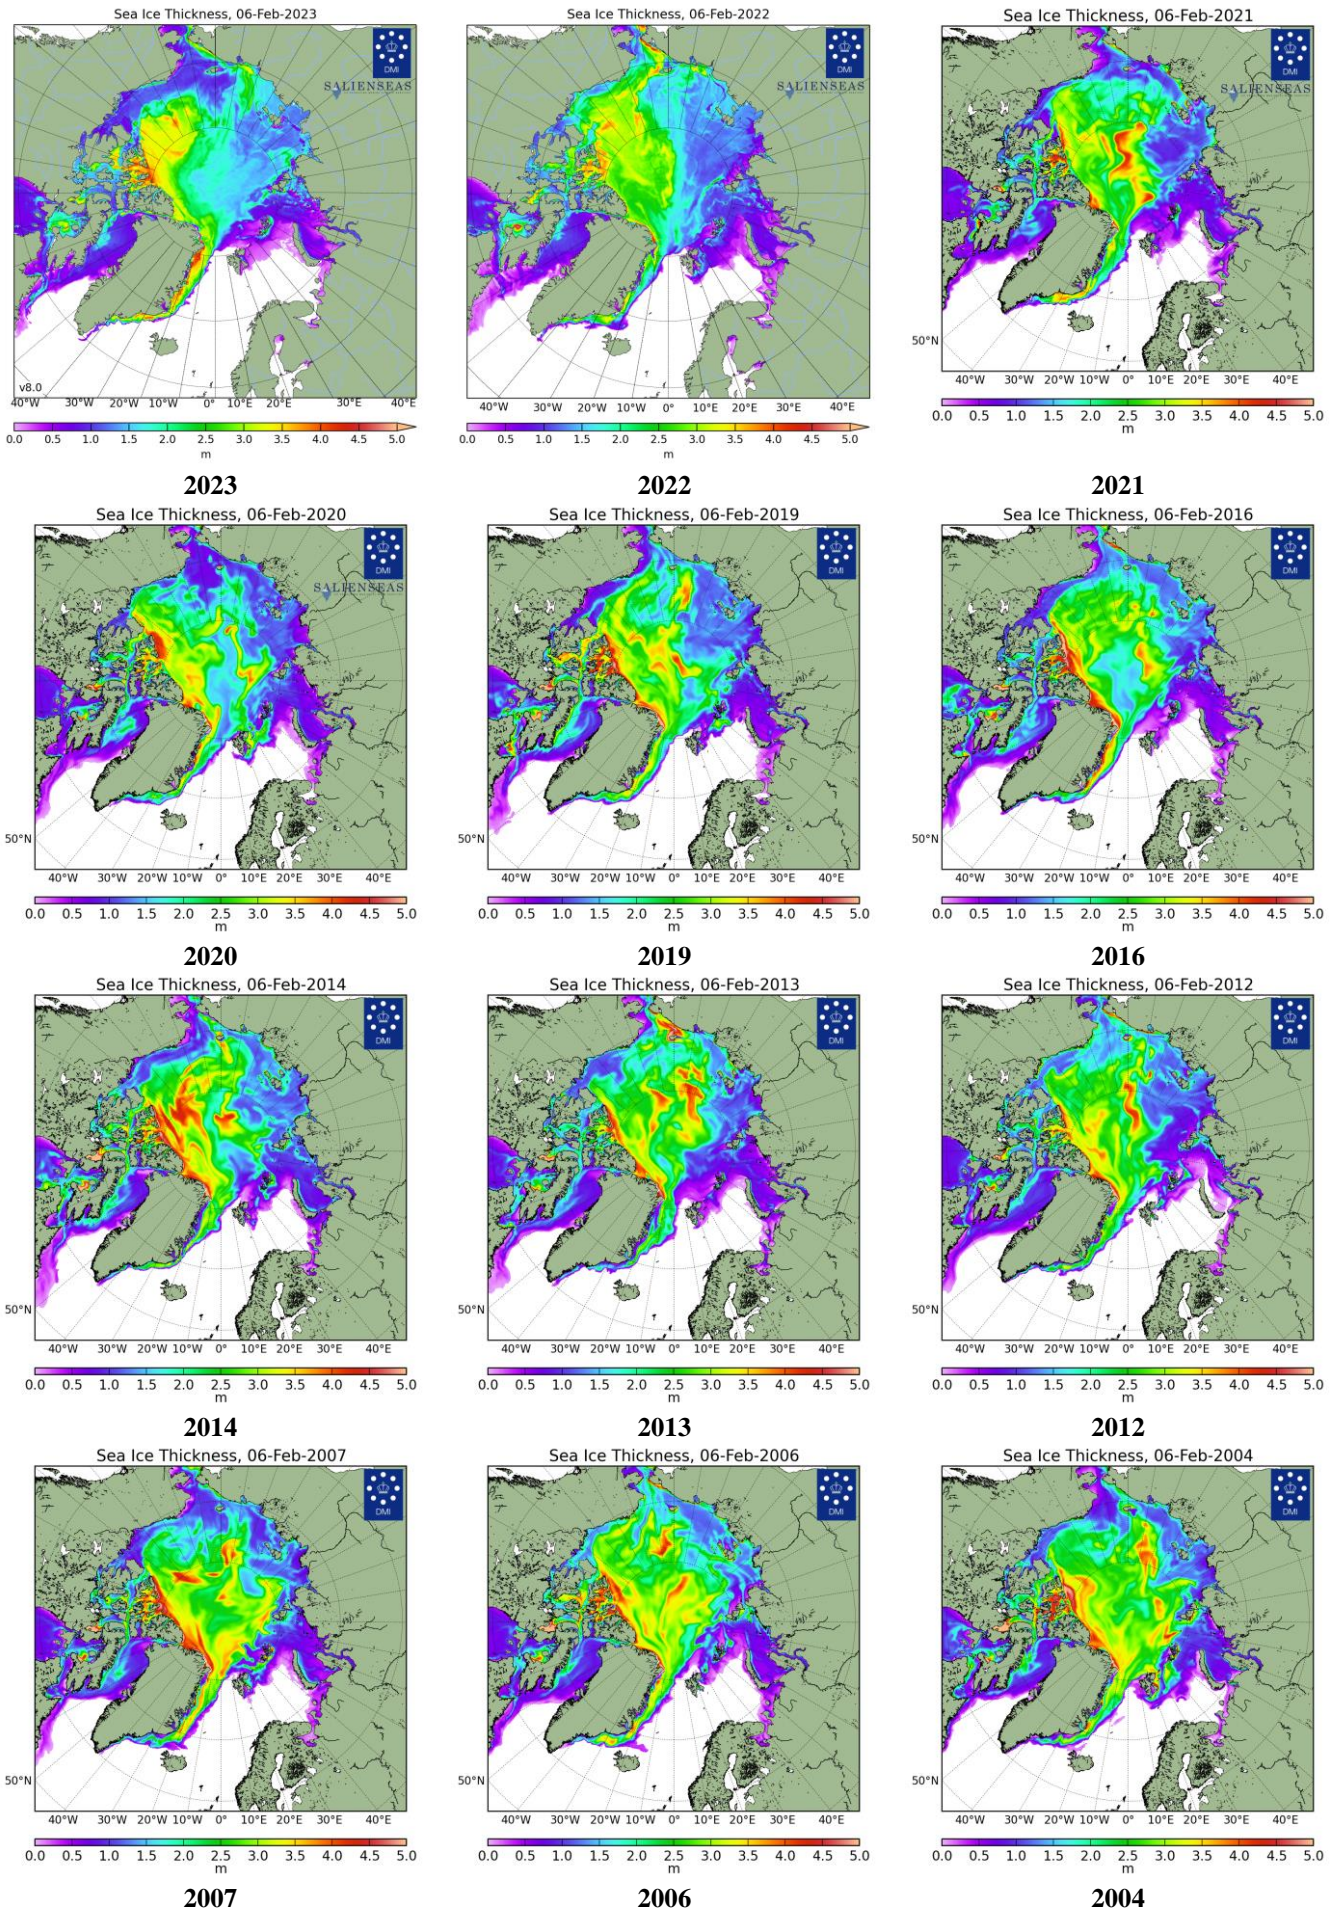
Sea Ice Thickness, 06-Feb-2023

DMI

SALIENSEAS

v8.0

40°W 30°W 20°W 10°W 0° 10°E 20°E 30°E 40°E

0.0 0.5 1.0 1.5 2.0 2.5 3.0 3.5 4.0 4.5 5.0
m

2023

Sea Ice Thickness, 06-Feb-2022

DMI

SALIENSEAS

40°W 30°W 20°W 10°W 0° 10°E 20°E 30°E 40°E

0.0 0.5 1.0 1.5 2.0 2.5 3.0 3.5 4.0 4.5 5.0
m

2022

Sea Ice Thickness, 06-Feb-2021

DMI

SALIENSEAS

50°N

40°W 30°W 20°W 10°W 0° 10°E 20°E 30°E 40°E

0.0 0.5 1.0 1.5 2.0 2.5 3.0 3.5 4.0 4.5 5.0
m

2021

Sea Ice Thickness, 06-Feb-2020

DMI

SALIENSEAS

50°N

40°W 30°W 20°W 10°W 0° 10°E 20°E 30°E 40°E

0.0 0.5 1.0 1.5 2.0 2.5 3.0 3.5 4.0 4.5 5.0
m

2020

Sea Ice Thickness, 06-Feb-2019

DMI

50°N

40°W 30°W 20°W 10°W 0° 10°E 20°E 30°E 40°E

0.0 0.5 1.0 1.5 2.0 2.5 3.0 3.5 4.0 4.5 5.0
m

2019

Sea Ice Thickness, 06-Feb-2016

DMI

50°N

40°W 30°W 20°W 10°W 0° 10°E 20°E 30°E 40°E

0.0 0.5 1.0 1.5 2.0 2.5 3.0 3.5 4.0 4.5 5.0
m

2016

Sea Ice Thickness, 06-Feb-2014

DMI

50°N

40°W 30°W 20°W 10°W 0° 10°E 20°E 30°E 40°E

0.0 0.5 1.0 1.5 2.0 2.5 3.0 3.5 4.0 4.5 5.0
m

2014

Sea Ice Thickness, 06-Feb-2013

DMI

50°N

40°W 30°W 20°W 10°W 0° 10°E 20°E 30°E 40°E

0.0 0.5 1.0 1.5 2.0 2.5 3.0 3.5 4.0 4.5 5.0
m

2013

Sea Ice Thickness, 06-Feb-2012

DMI

50°N

40°W 30°W 20°W 10°W 0° 10°E 20°E 30°E 40°E

0.0 0.5 1.0 1.5 2.0 2.5 3.0 3.5 4.0 4.5 5.0
m

2012

Sea Ice Thickness, 06-Feb-2007

DMI

50°N

40°W 30°W 20°W 10°W 0° 10°E 20°E 30°E 40°E

0.0 0.5 1.0 1.5 2.0 2.5 3.0 3.5 4.0 4.5 5.0
m

2007

Sea Ice Thickness, 06-Feb-2006

DMI

50°N

40°W 30°W 20°W 10°W 0° 10°E 20°E 30°E 40°E

0.0 0.5 1.0 1.5 2.0 2.5 3.0 3.5 4.0 4.5 5.0
m

2006

Sea Ice Thickness, 06-Feb-2004

DMI

50°N

40°W 30°W 20°W 10°W 0° 10°E 20°E 30°E 40°E

0.0 0.5 1.0 1.5 2.0 2.5 3.0 3.5 4.0 4.5 5.0
m

2004